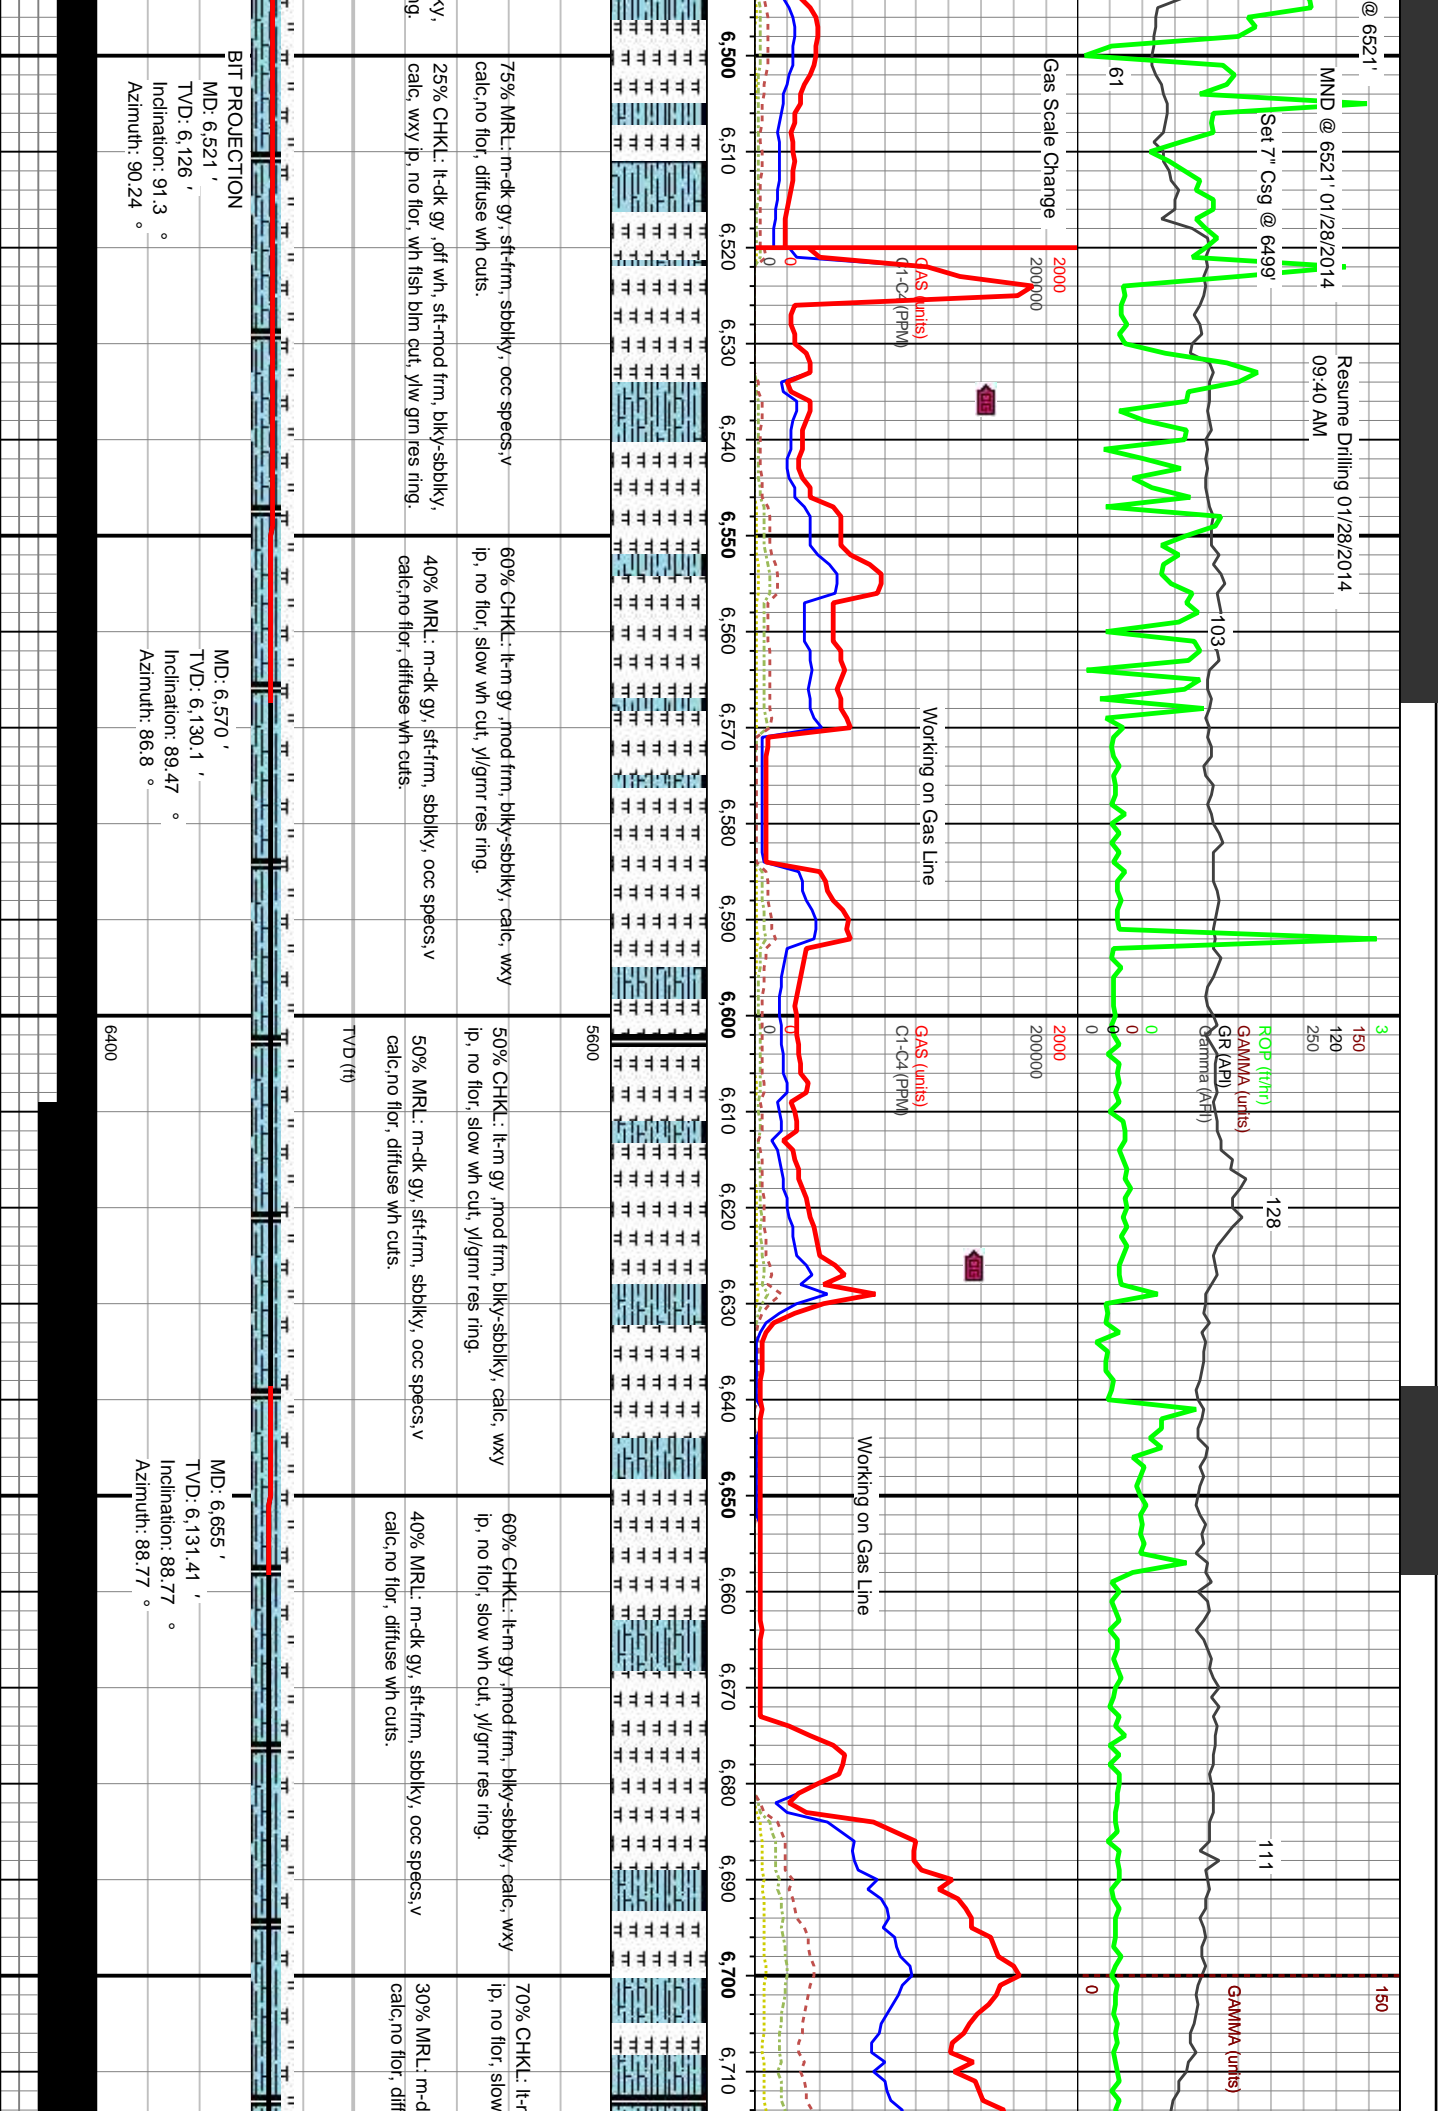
@ 6521'

MND @ 6521' 01/28/2014

Set 7" Csg @ 6499'

Resume Drilling 01/28/2014 09:40 AM

61

103

128

111

Gas Scale Change

2000
200000
GAS (units)
C1-C4 (PPM)
0
0

Working on Gas Line

Working on Gas Line

3
150
120
250
ROP (ft/hr)
GAMMA (units)
GR (API)
Gamma (API)
0
0
0
0
2000
200000
0
0
GAS (units)
C1-C4 (PPM)

0
150
GAMMA (units)

6,500
6,510
6,520
6,530
6,540
6,550
6,560
6,570
6,580
6,590
6,600
6,610
6,620
6,630
6,640
6,650
6,660
6,670
6,680
6,690
6,700
6,710

5600

TVD (ft)

6400

75% MRL: m-dk gy, sft-frm, sbblky, occ specs,v calc,no flor, diffuse wh cuts.

25% CHKL: lt-dk gy ,off wh, sft-mod frm, blky-sbblky, calc, wxy ip, no flor, wh fish blm cut, ylw grn res ring.

y,
g.

60% CHKL: lt-m gy ,mod frm, blky-sbblky, calc, wxy ip, no flor, slow wh cut, yl/grnr res ring.

40% MRL: m-dk gy, sft-frm, sbblky, occ specs,v calc,no flor, diffuse wh cuts.

50% CHKL: lt-m gy ,mod frm, blky-sbblky, calc, wxy ip, no flor, slow wh cut, yl/grnr res ring.

50% MRL: m-dk gy, sft-frm, sbblky, occ specs,v calc,no flor, diffuse wh cuts.

60% CHKL: lt-m gy ,mod frm, blky-sbblky, calc, wxy ip, no flor, slow wh cut, yl/grnr res ring.

40% MRL: m-dk gy, sft-frm, sbblky, occ specs,v calc,no flor, diffuse wh cuts.

70% CHKL: lt-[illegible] ip, no flor, slow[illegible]

30% MRL: m-d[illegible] calc,no flor, diff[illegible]

BIT PROJECTION
MD: 6,521 '
TVD: 6,126 '
Inclination: 91.3 °
Azimuth: 90.24 °

MD: 6,570 '
TVD: 6,130.1 '
Inclination: 89.47 °
Azimuth: 86.8 °

MD: 6,655 '
TVD: 6,131.41 '
Inclination: 88.77 °
Azimuth: 88.77 °